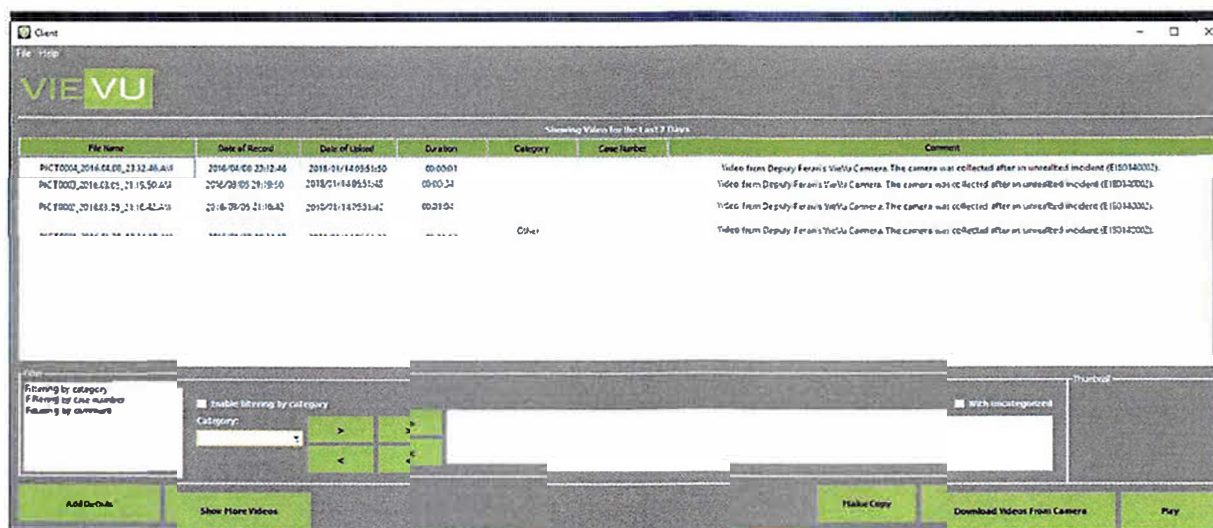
Client

File Help

VIEVU

Showing Video for the Last 7 Days

| File Name | Date of Record | Date of Upload | Duration | Category | Case Number | Comment |
|---|---|---|---|---|---|---|
| PICT0004_2016.04.08_23.12.46.AVI | 2016/04/08 23:12:46 | 2018/01/14 09:51:50 | 00:00:01 | | | Video from Deputy Ferari's VieVu Camera. The camera was collected after an unrealted incident (E1E0340002). |
| PICT0003_2016.03.05_21.19.50.AVI | 2016/03/05 21:19:50 | 2018/01/14 09:51:48 | 00:00:34 | | | Video from Deputy Ferari's VieVu Camera. The camera was collected after an unrealted incident (E1E0340002). |
| PICT0002_2016.03.05_21.16.42.AVI | 2016/03/05 21:16:42 | 2018/01/14 09:51:42 | 00:31:04 | | | Video from Deputy Ferari's VieVu Camera. The camera was collected after an unrealted incident (E1E0340002). |
| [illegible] | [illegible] | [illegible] | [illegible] | Other | | Video from Deputy Ferari's VieVu Camera. The camera was collected after an unrealted incident (E1E0340002). |

Filter

Filtering by category
Filtering by case number
Filtering by comment

Enable filtering by category

Category:

>

<

With uncategorized

Thumbnail

Add Details

Show More Videos

Make Copy

Download Videos From Camera

Play